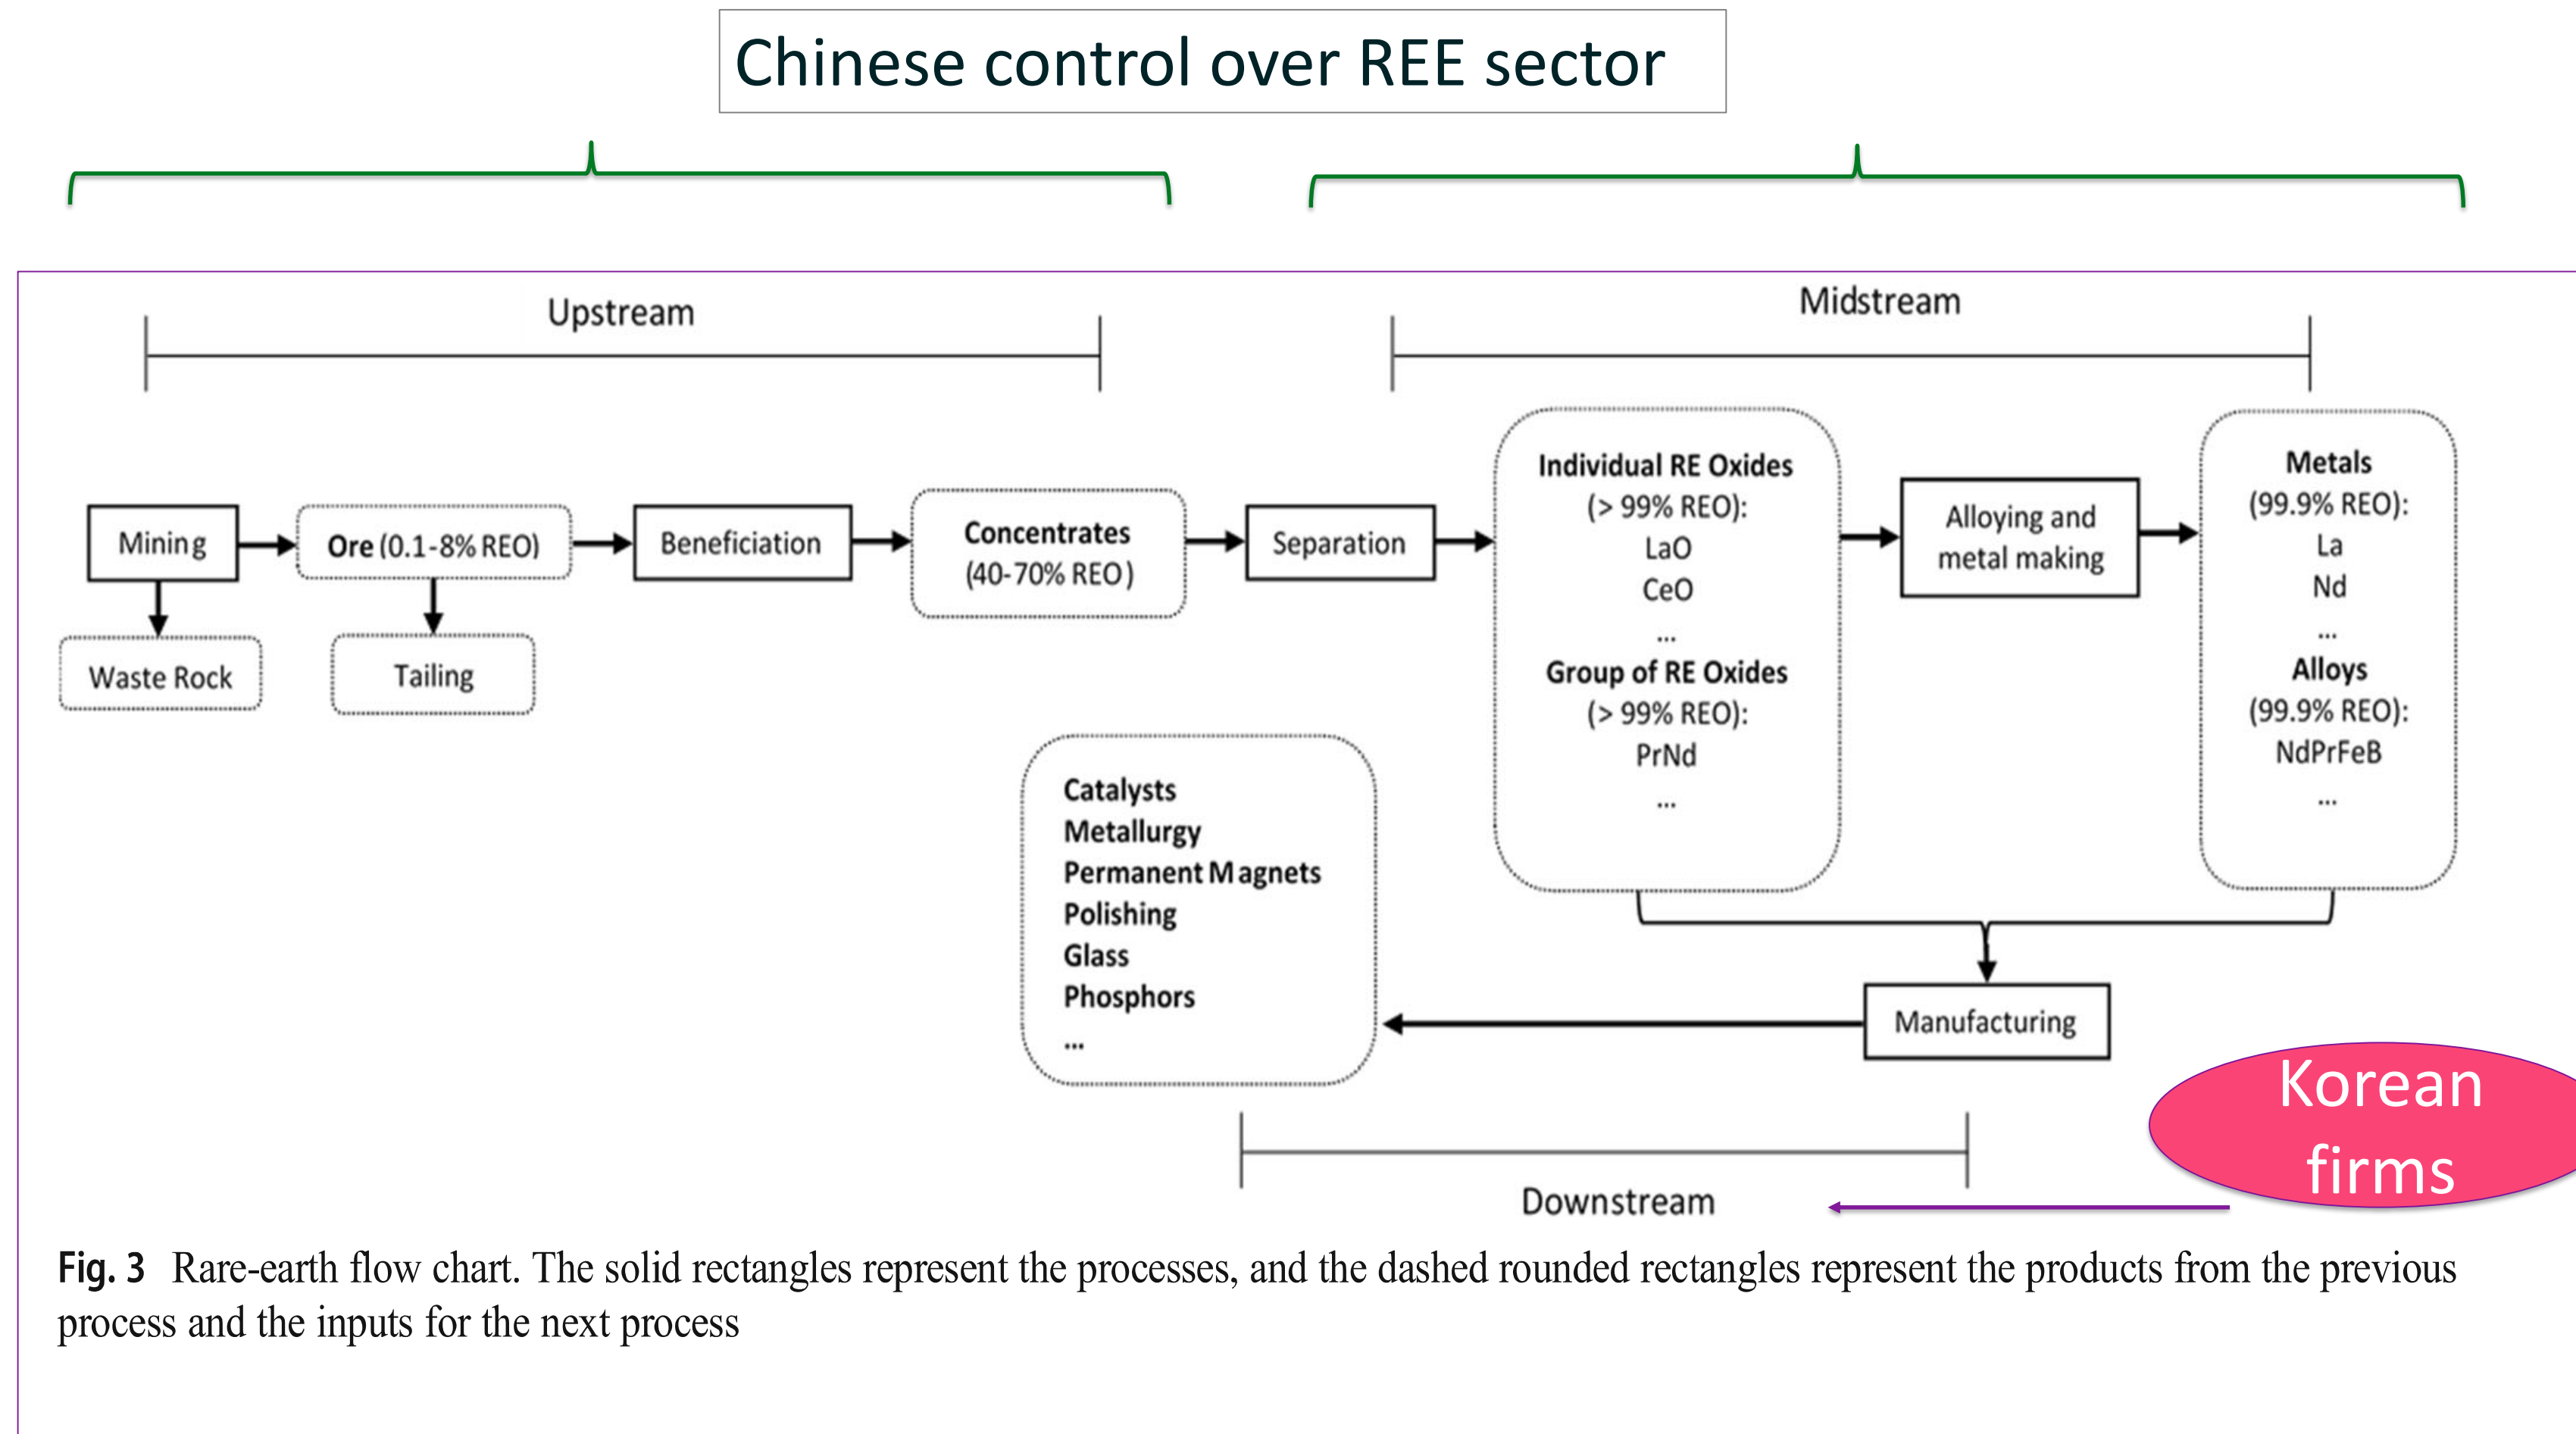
Chinese control over REE sector

Upstream

Midstream

Mining

Ore (0.1-8% REO)

Beneficiation

Concentrates (40-70% REO)

Separation

Individual RE Oxides (> 99% REO): LaO CeO ... Group of RE Oxides (> 99% REO): PrNd ...

Alloying and metal making

Metals (99.9% REO): La Nd ... Alloys (99.9% REO): NdPrFeB ...

Waste Rock

Tailing

Catalysts
Metallurgy
Permanent Magnets
Polishing
Glass
Phosphors
...

Manufacturing

Korean firms

Downstream

Fig. 3 Rare-earth flow chart. The solid rectangles represent the processes, and the dashed rounded rectangles represent the products from the previous process and the inputs for the next process